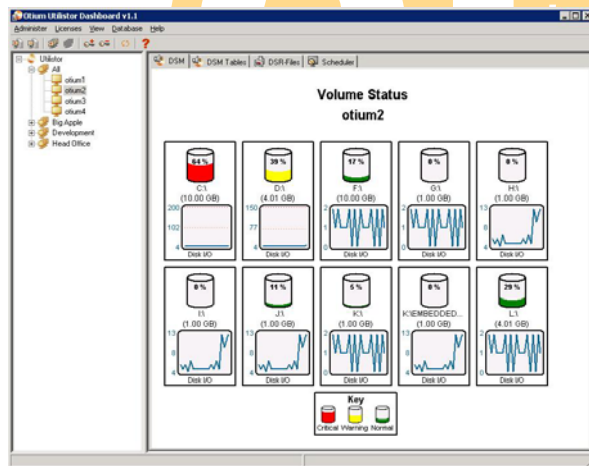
Otium Utilisor Dashboard v1.1

Administer Licenses View Database Help

Utilisor
All
otium1
otium2
otium3
otium4
Big Apple
Development
Head Office

DSM | DSM Tables | DSR-Files | Scheduler

Volume Status
otium2

64 %
C:\
(10.00 GB)
200
102
4
Disk I/O

39 %
D:\
(4.01 GB)
150
77
4
Disk I/O

17 %
F:\
(10.00 GB)
2
1
Disk I/O

0 %
G:\
(1.00 GB)
2
1
Disk I/O

0 %
H:\
(1.00 GB)
13
8
4
Disk I/O

0 %
I:\
(1.00 GB)
13
8
4
Disk I/O

11 %
J:\
(1.00 GB)
13
8
4
Disk I/O

5 %
K:\
(1.00 GB)
2
1
Disk I/O

0 %
K:\EMBEDDED...
(1.00 GB)
2
1
Disk I/O

29 %
L:\
(4.01 GB)
2
1
Disk I/O

Key
Critical Warning Normal